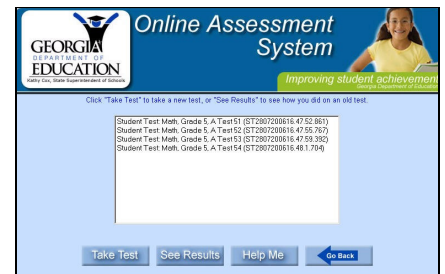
GEORGIA DEPARTMENT OF EDUCATION
Kathy Cox, State Superintendent of Schools

Online Assessment System

Improving student achievement
Georgia Department of Education

Click "Take Test" to take a new test, or "See Results" to see how you did on an old test.

Student Test: Math, Grade 5, A Test 51 (ST2807200616.47.52.861)
Student Test: Math, Grade 5, A Test 52 (ST2807200616.47.55.767)
Student Test: Math, Grade 5, A Test 53 (ST2807200616.47.59.392)
Student Test: Math, Grade 5, A Test 54 (ST2807200616.48.1.704)

Take Test
See Results
Help Me
Go Back